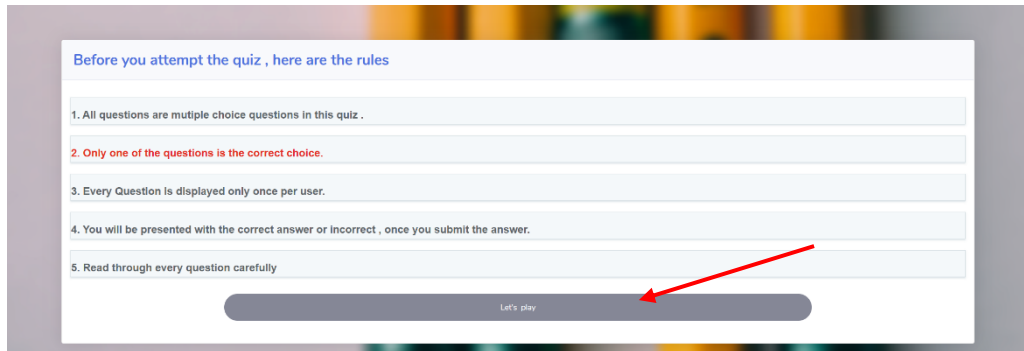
Before you attempt the quiz , here are the rules

1. All questions are mutiple choice questions in this quiz .

2. Only one of the questions is the correct choice.

3. Every Question is displayed only once per user.

4. You will be presented with the correct answer or incorrect , once you submit the answer.

5. Read through every question carefully

Let's play